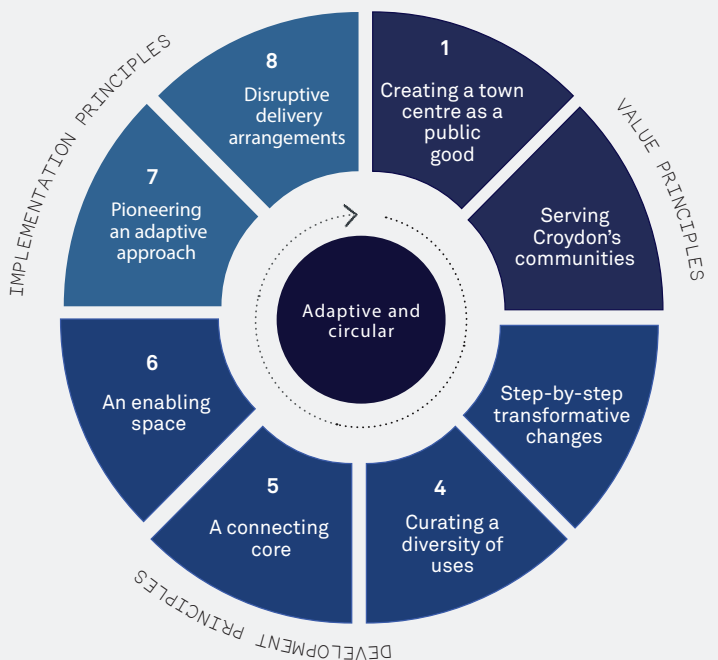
IMPLEMENTATION PRINCIPLES

8
Disruptive delivery arrangements

1
Creating a town centre as a public good

VALUE PRINCIPLES

Serving Croydon's communities

7
Pioneering an adaptive approach

Adaptive and circular

Step-by-step transformative changes

6
An enabling space

5
A connecting core

4
Curating a diversity of uses

DEVELOPMENT PRINCIPLES